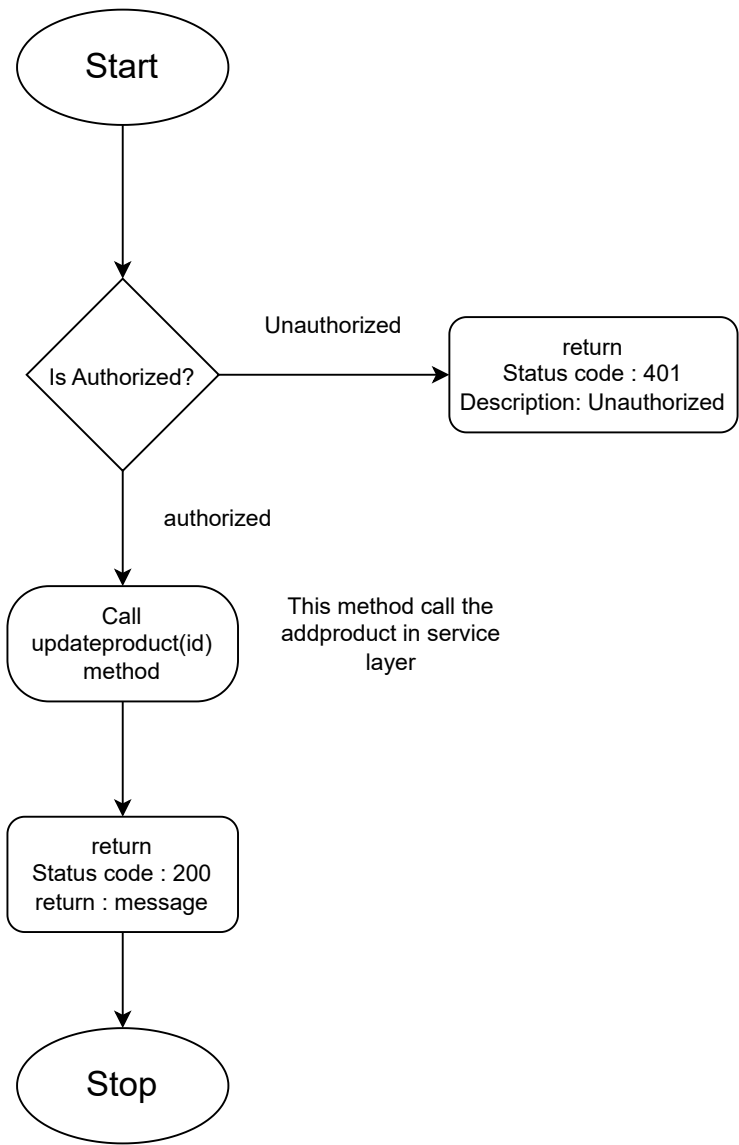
Start

Is Authorized?

Unauthorized

return
Status code : 401
Description: Unauthorized

authorized

Call
updateproduct(id)
method

This method call the addproduct in service layer

return
Status code : 200
return : message

Stop